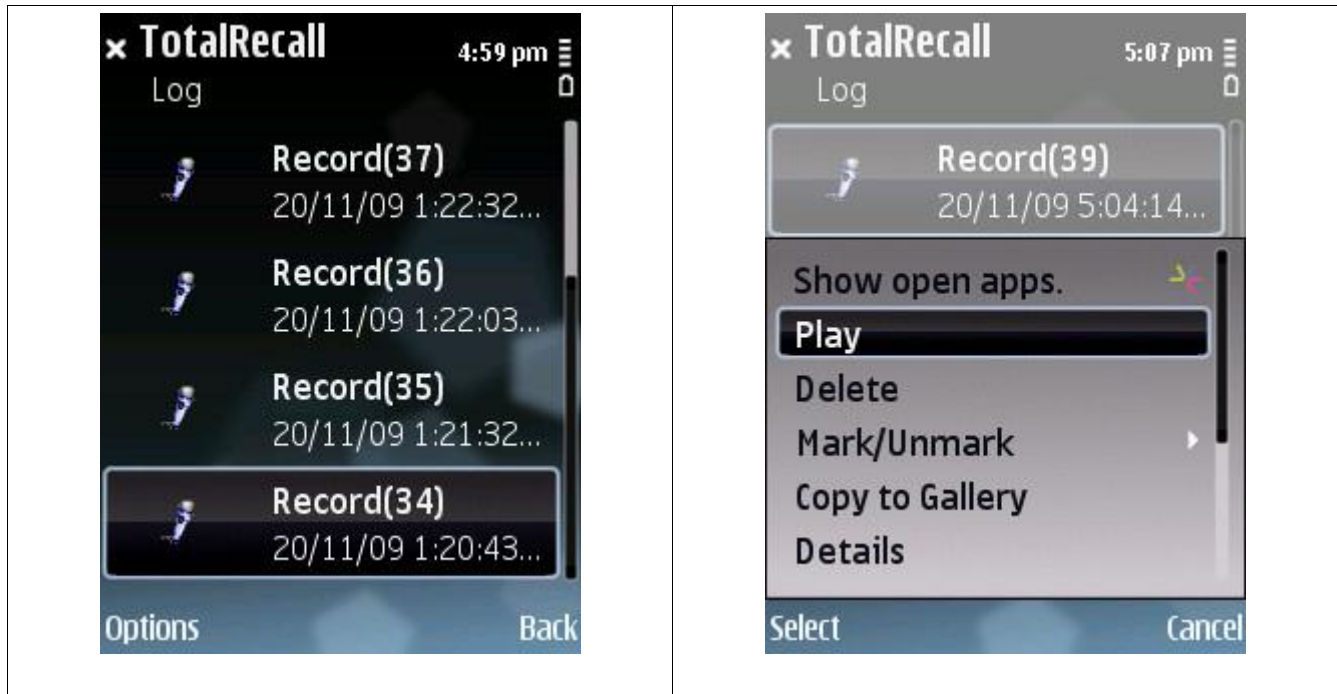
× TotalRecall 4:59 pm
Log

Record(37)
20/11/09 1:22:32...

Record(36)
20/11/09 1:22:03...

Record(35)
20/11/09 1:21:32...

Record(34)
20/11/09 1:20:43...

Options Back

× TotalRecall 5:07 pm
Log

Record(39)
20/11/09 5:04:14...

Show open apps.
Play
Delete
Mark/Unmark
Copy to Gallery
Details

Select Cancel